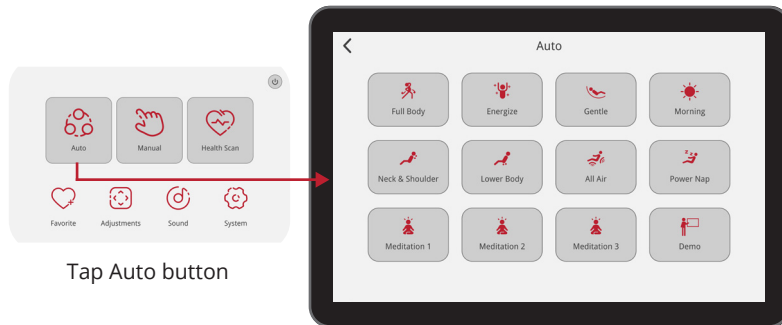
Auto
Manual
Health Scan
Favorite
Adjustments
Sound
System

Tap Auto button

Auto

Full Body
Energize
Gentle
Morning
Neck & Shoulder
Lower Body
All Air
Power Nap
Meditation 1
Meditation 2
Meditation 3
Demo